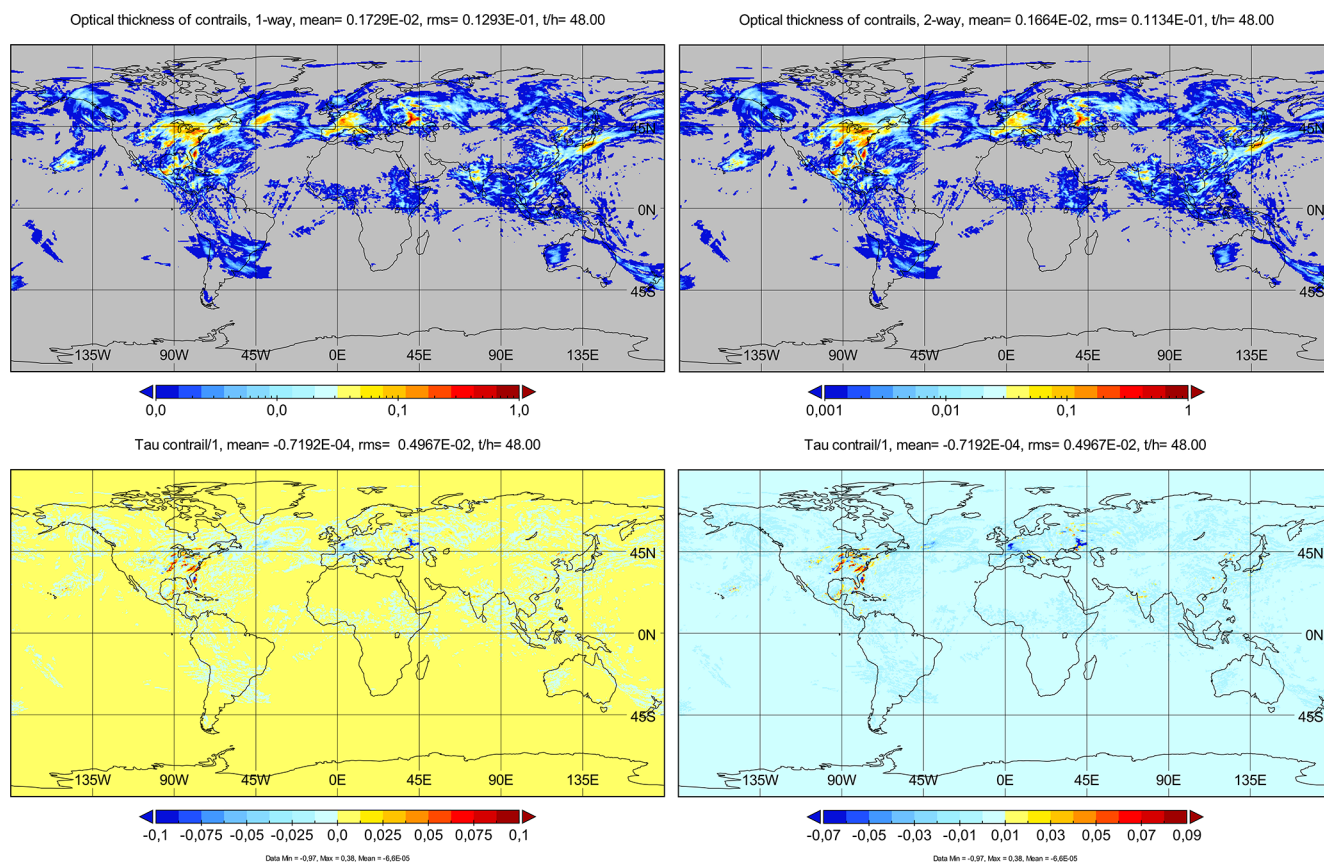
Optical thickness of contrails, 1-way, mean= 0.1729E-02, rms= 0.1293E-01, t/h= 48.00

45N
0N
45S
135W 90W 45W 0E 45E 90E 135E

0,0 0,0 0,1 1,0

Optical thickness of contrails, 2-way, mean= 0.1664E-02, rms= 0.1134E-01, t/h= 48.00

45N
0N
45S
135W 90W 45W 0E 45E 90E 135E

0,001 0,01 0,1 1

Tau contrail/1, mean= -0.7192E-04, rms= 0.4967E-02, t/h= 48.00

45N
0N
45S
135W 90W 45W 0E 45E 90E 135E

-0,1 -0,075 -0,05 -0,025 0,0 0,025 0,05 0,075 0,1

Data Min = -0,97, Max = 0,38, Mean = -6,6E-05

Tau contrail/1, mean= -0.7192E-04, rms= 0.4967E-02, t/h= 48.00

45N
0N
45S
135W 90W 45W 0E 45E 90E 135E

-0,07 -0,05 -0,03 -0,01 0,01 0,03 0,05 0,07 0,09

Data Min = -0,97, Max = 0,38, Mean = -6,6E-05